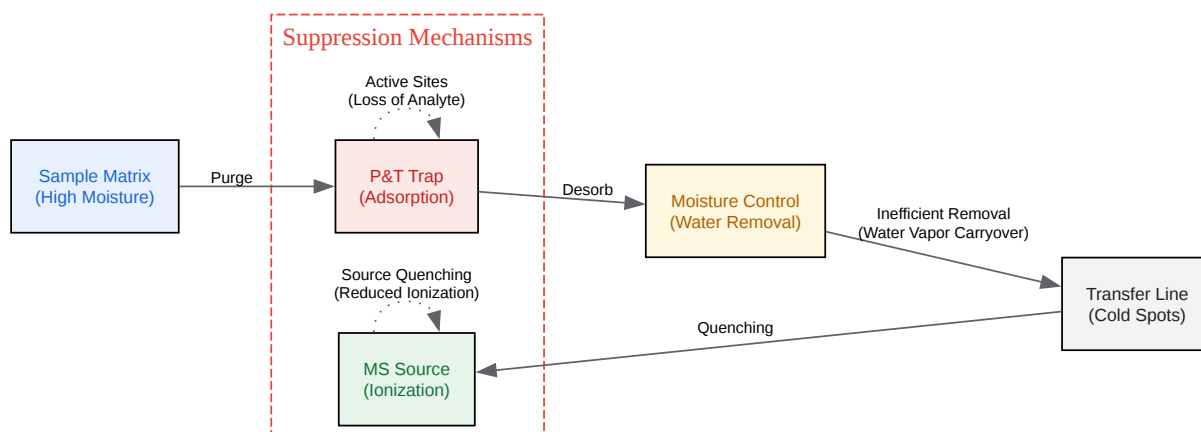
Suppression Mechanisms

Active Sites
(Loss of Analyte)

Sample Matrix
(High Moisture)

Purge

P&T Trap
(Adsorption)

Desorb

Moisture Control
(Water Removal)

Inefficient Removal
(Water Vapor Carryover)

Transfer Line
(Cold Spots)

Source Quenching
(Reduced Ionization)

Quenching

MS Source
(Ionization)